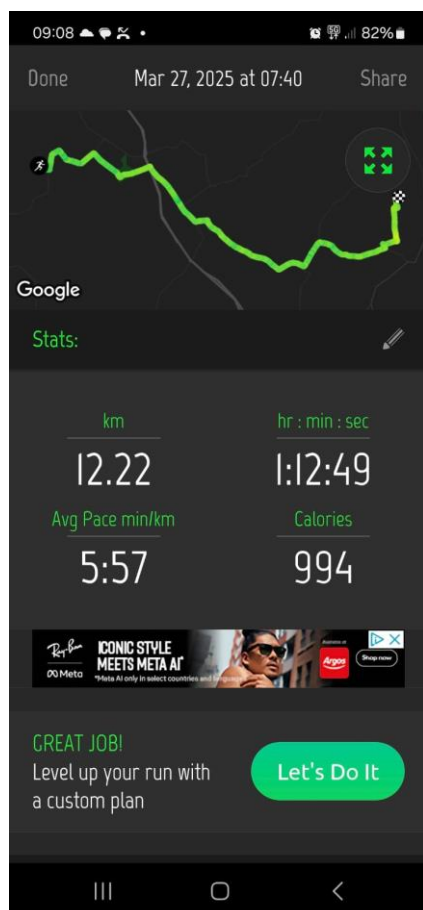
09:08 82%

Done Mar 27, 2025 at 07:40 Share

Google

Stats:

km
12.22

hr : min : sec
1:12:49

Avg Pace min/km
5:57

Calories
994

Ray-Ban
Meta
ICONIC STYLE MEETS META AI
*Meta AI only in select countries and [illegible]
Argos
Shop now

GREAT JOB!
Level up your run with a custom plan

Let's Do It